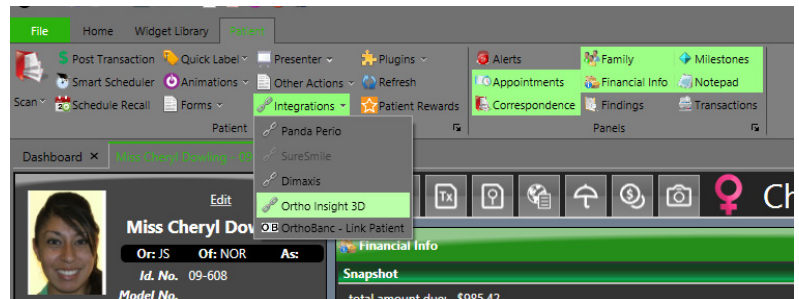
File
Home
Widget Library
Patient

Scan
Post Transaction
Smart Scheduler
Schedule Recall
Quick Label
Animations
Forms
Presenter
Other Actions
Integrations
Plugins
Refresh
Patient Rewards
Patient

Alerts
Appointments
Correspondence
Family
Financial Info
Findings
Milestones
Notepad
Transactions
Panels

Panda Perio
SureSmile
Dimaxis
Ortho Insight 3D
OrthoBanc - Link Patient

Dashboard ×
Miss Cheryl Dowling 09

Edit
Miss Cheryl Dow
Or: JS
Of: NOR
As:
Id. No. 09-608
Model No.

Ch

Financial Info
Snapshot
total amount due: $985.42